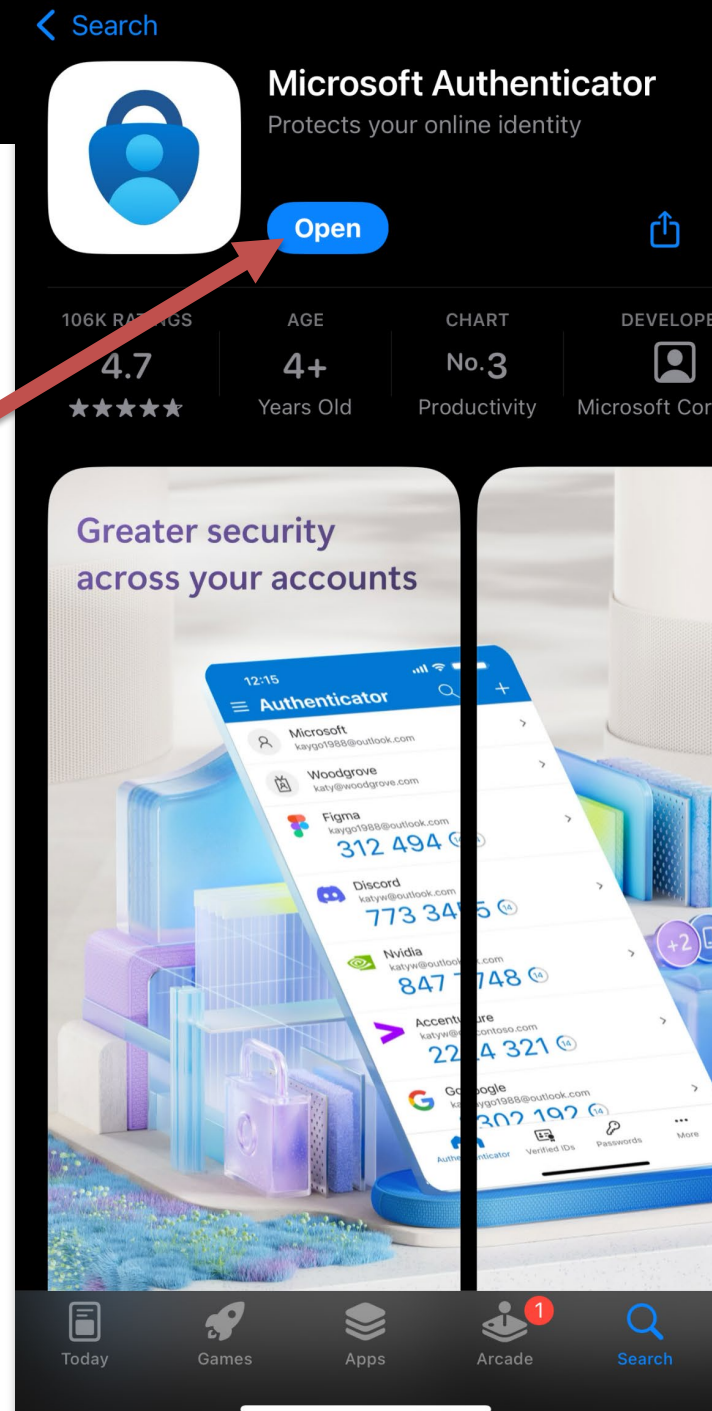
< Search

Microsoft Authenticator
Protects your online identity

Open

106K RA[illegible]NGS
4.7
★★★★★

AGE
4+
Years Old

CHART
No.3
Productivity

DEVELOPE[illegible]
Microsoft Cor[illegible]

Greater security across your accounts

12:15
Authenticator

Microsoft
kaygo1988@outlook.com

Woodgrove
katy@woodgrove.com

Figma
kaygo1988@outlook.com
312 494

Discord
katyw@outlook.com
773 34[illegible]5

Nvidia
katyw@outlo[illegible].com
847 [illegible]748

Accentu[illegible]re
katyw@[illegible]ontoso.com
22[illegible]4 321

Go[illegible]oogle
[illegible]ygo1988@outlook.com
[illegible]02 192

Authe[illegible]nticator
Verified IDs
Passwords
More

+2

Today
Games
Apps
1
Arcade
Search